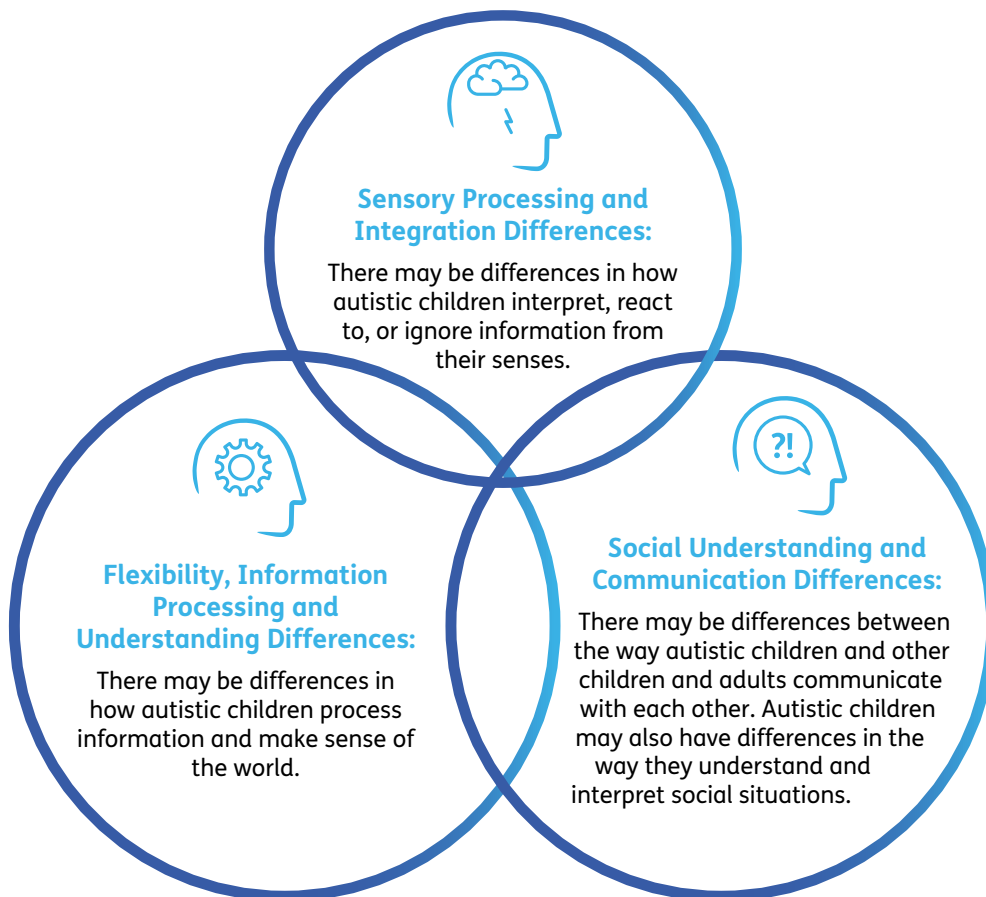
Sensory Processing and Integration Differences:

There may be differences in how autistic children interpret, react to, or ignore information from their senses.

?!

Flexibility, Information Processing and Understanding Differences:

There may be differences in how autistic children process information and make sense of the world.

Social Understanding and Communication Differences:

There may be differences between the way autistic children and other children and adults communicate with each other. Autistic children may also have differences in the way they understand and interpret social situations.